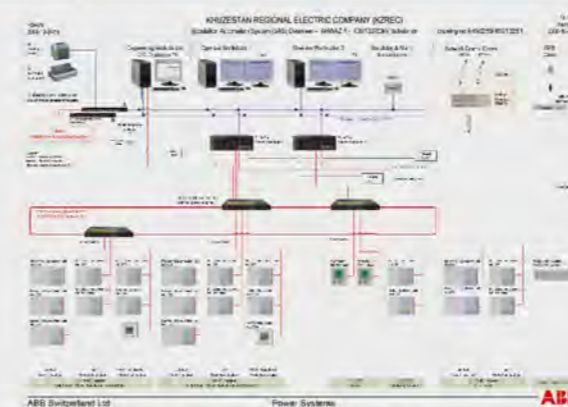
KHUZESTAN REGIONAL ELECTRIC COMPANY (KZREC)

Substation Automation System (SAS) Overview – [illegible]

Engineering Workstation

Operator Workstation

Operator Workstation 2

ABB Switzerland Ltd

Power Systems

ABB